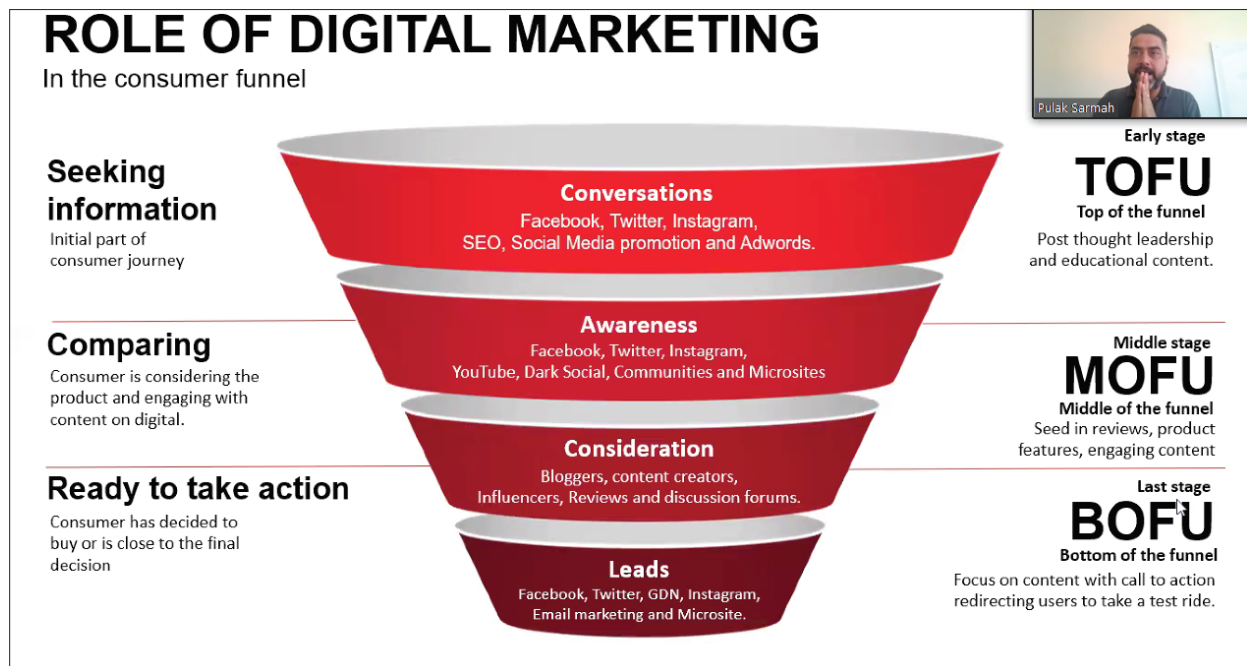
ROLE OF DIGITAL MARKETING
In the consumer funnel

Pulak Sarmah

Seeking information
Initial part of consumer journey

Conversations
Facebook, Twitter, Instagram, SEO, Social Media promotion and Adwords.

Early stage
TOFU
Top of the funnel
Post thought leadership and educational content.

Comparing
Consumer is considering the product and engaging with content on digital.

Awareness
Facebook, Twitter, Instagram, YouTube, Dark Social, Communities and Microsites

Middle stage
MOFU
Middle of the funnel
Seed in reviews, product features, engaging content

Consideration
Bloggers, content creators, Influencers, Reviews and discussion forums.

Ready to take action
Consumer has decided to buy or is close to the final decision

Last stage
BOFU
Bottom of the funnel
Focus on content with call to action redirecting users to take a test ride.

Leads
Facebook, Twitter, GDN, Instagram, Email marketing and Microsite.